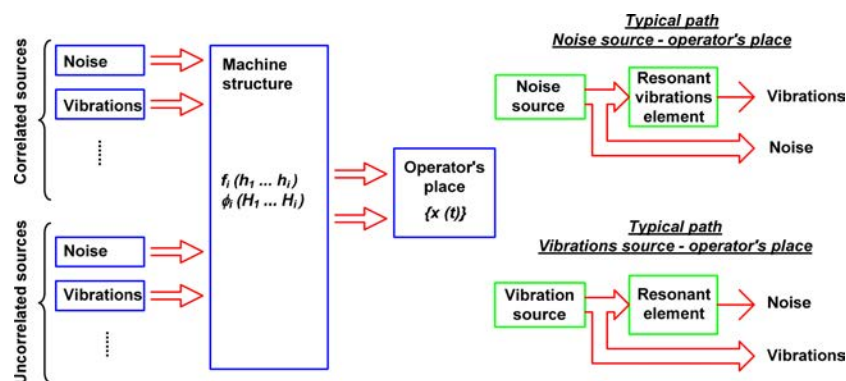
Correlated sources

Noise

Vibrations

......

Uncorrelated sources

Noise

Vibrations

......

Machine structure

$f_i\ (h_1 \ldots h_i)$
$\phi_i\ (H_1 \ldots H_i)$

Operator's place
$\{x\ (t)\}$

Typical path
Noise source - operator's place

Noise source

Resonant vibrations element

Vibrations

Noise

Typical path
Vibrations source - operator's place

Vibration source

Resonant element

Noise

Vibrations